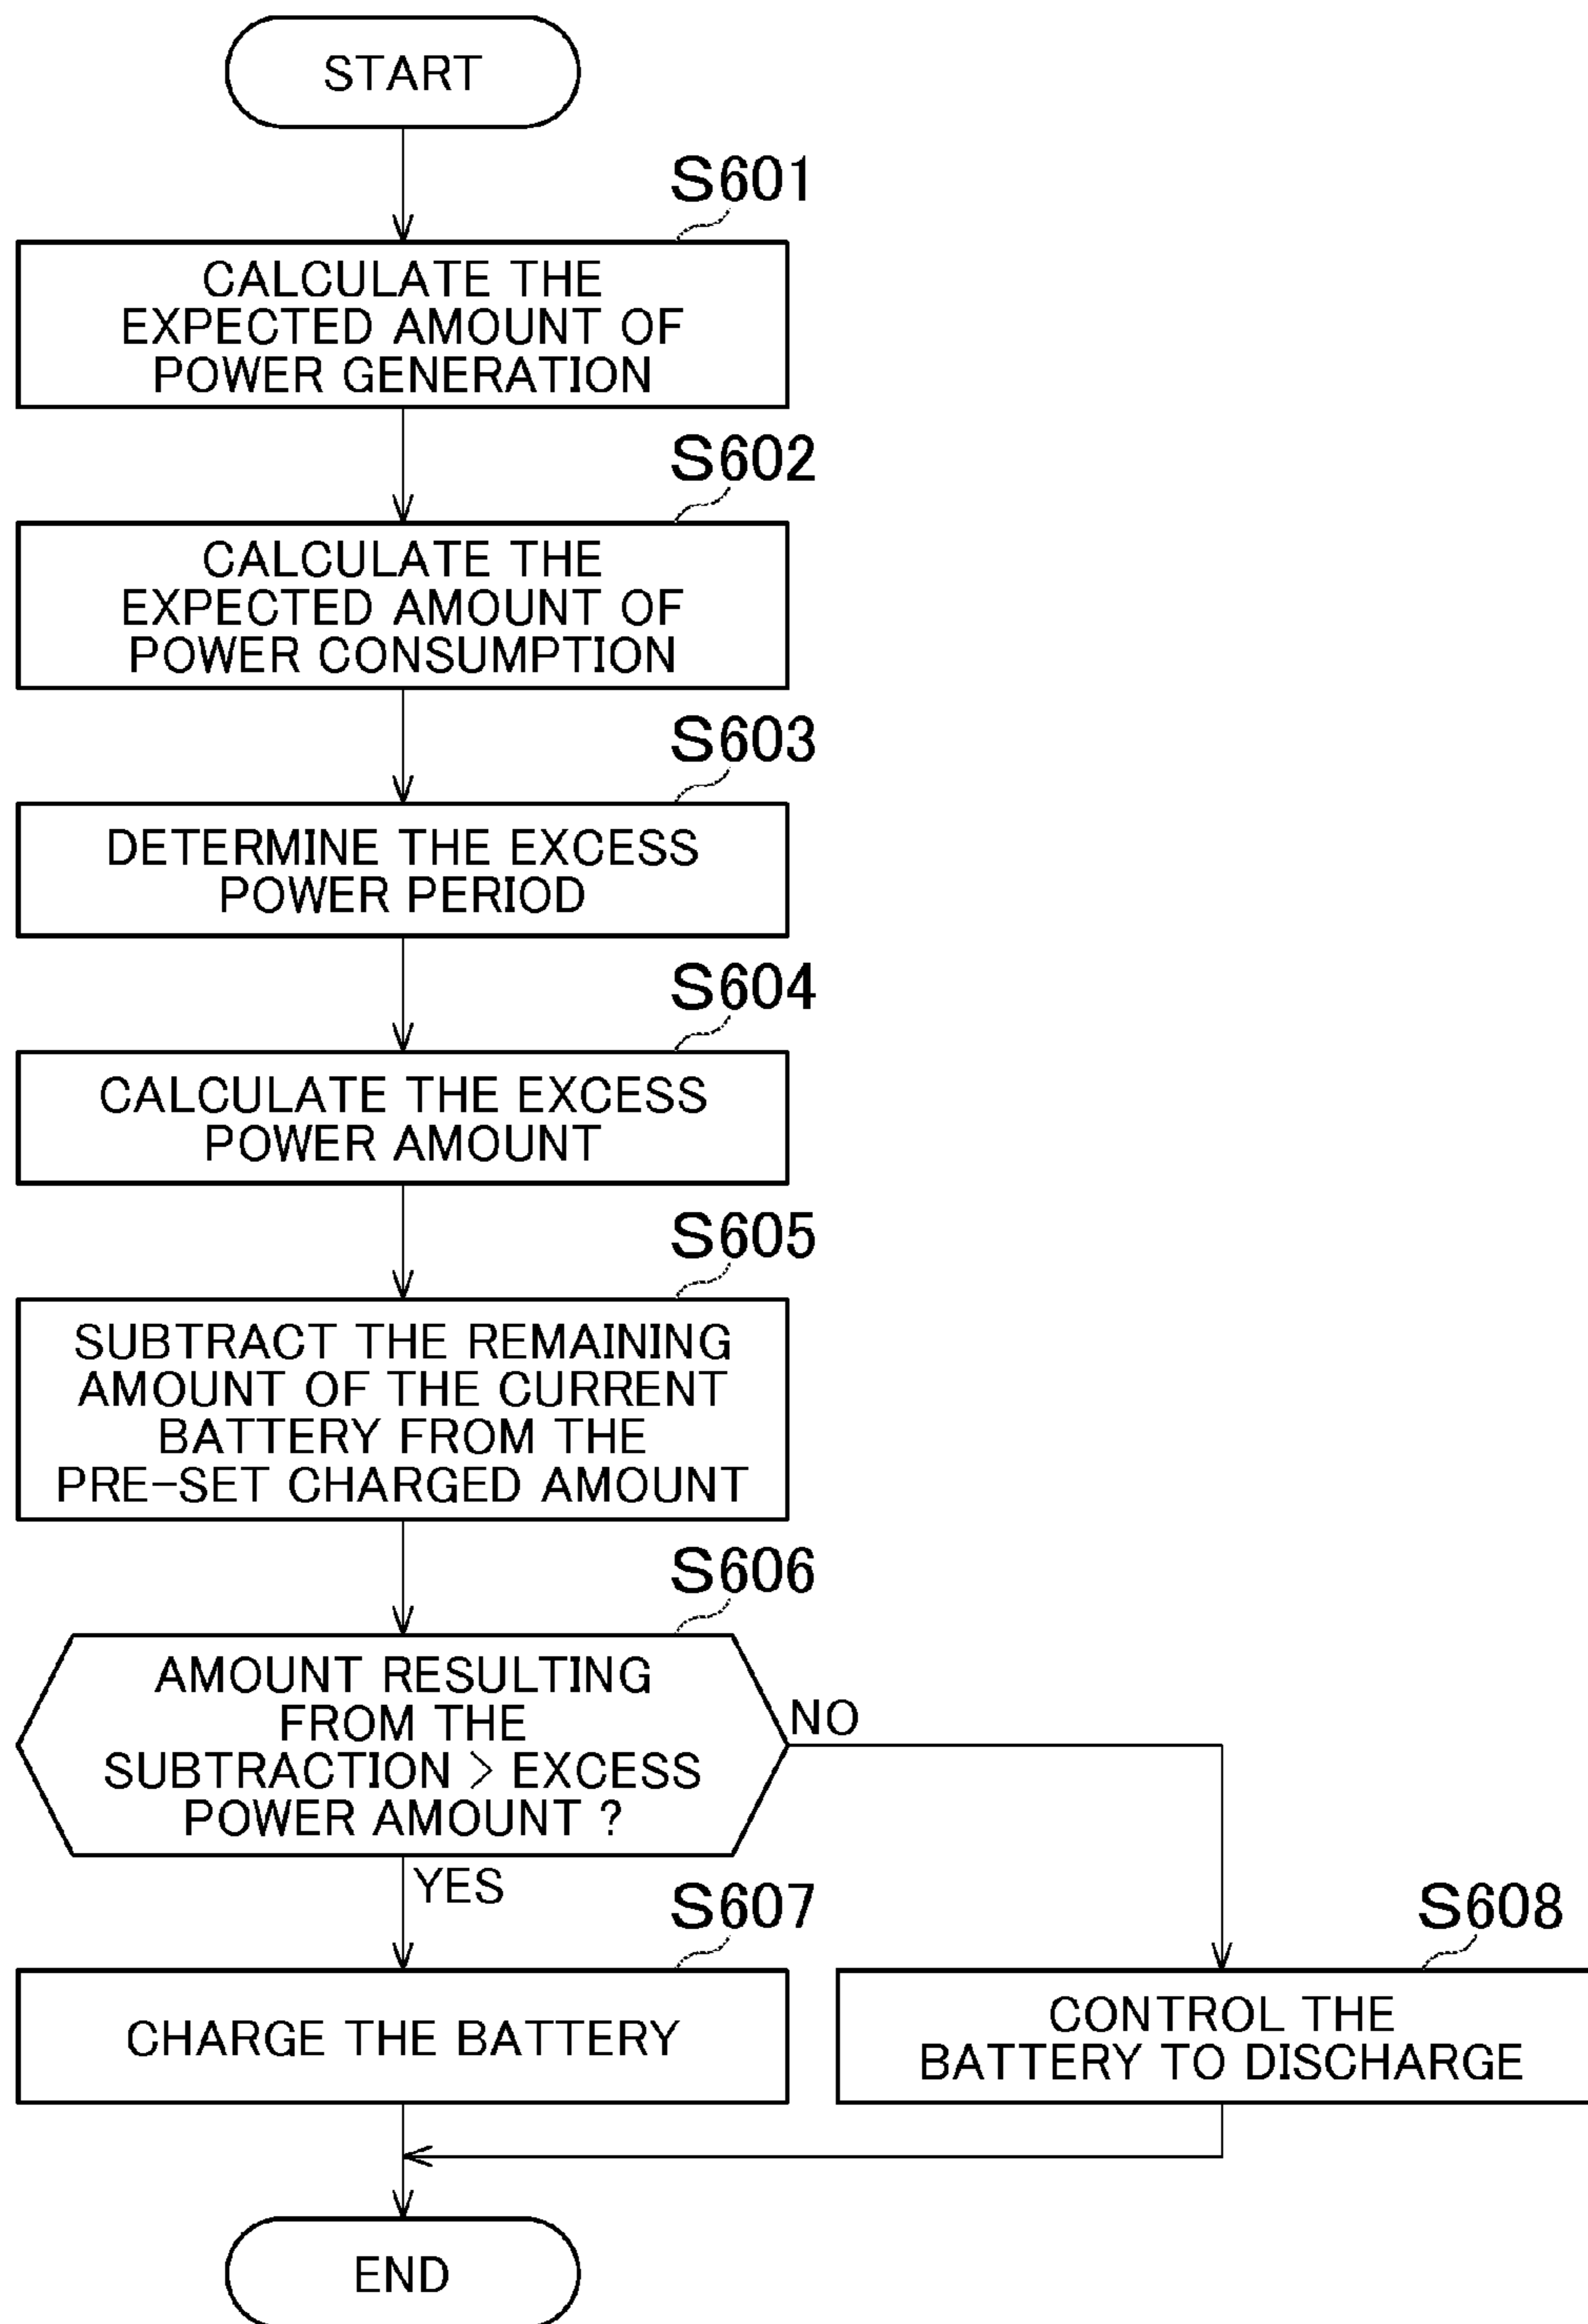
START

S601

CALCULATE THE EXPECTED AMOUNT OF POWER GENERATION

S602

CALCULATE THE EXPECTED AMOUNT OF POWER CONSUMPTION

S603

DETERMINE THE EXCESS POWER PERIOD

S604

CALCULATE THE EXCESS POWER AMOUNT

S605

SUBTRACT THE REMAINING AMOUNT OF THE CURRENT BATTERY FROM THE PRE-SET CHARGED AMOUNT

S606

AMOUNT RESULTING FROM THE SUBTRACTION > EXCESS POWER AMOUNT ?

NO

YES

S607

CHARGE THE BATTERY

S608

CONTROL THE BATTERY TO DISCHARGE

END